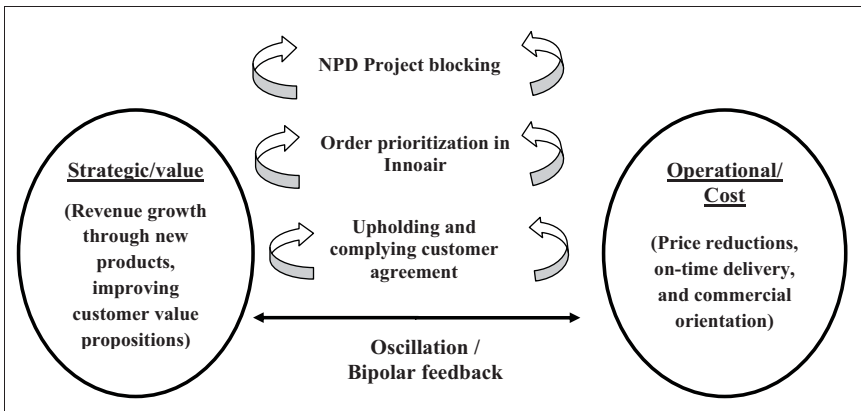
Strategic/value

(Revenue growth through new products, improving customer value propositions)

NPD Project blocking

Order prioritization in Innoair

Upholding and complying customer agreement

Oscillation / Bipolar feedback

Operational/ Cost

(Price reductions, on-time delivery, and commercial orientation)